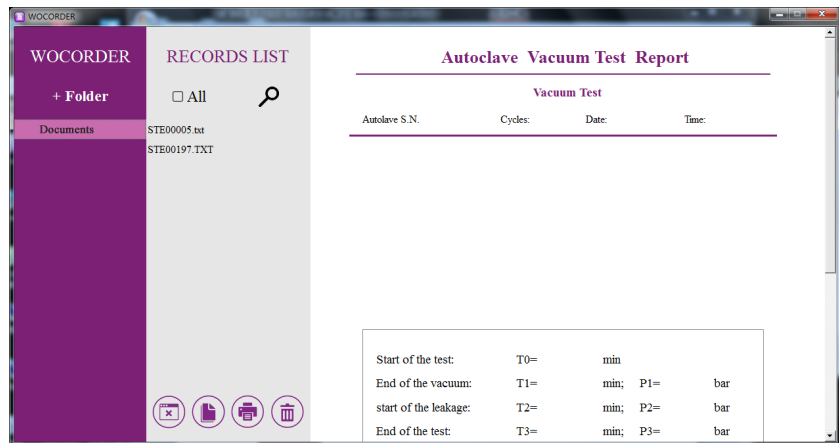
WOCORDER

WOCORDER

+ Folder

Documents

RECORDS LIST

☐ All

STE00005.txt

STE00197.TXT

Autoclave Vacuum Test Report

Vacuum Test

Autolave S.N. Cycles: Date: Time:

Start of the test: T0= min

End of the vacuum: T1= min; P1= bar

start of the leakage: T2= min; P2= bar

End of the test: T3= min; P3= bar